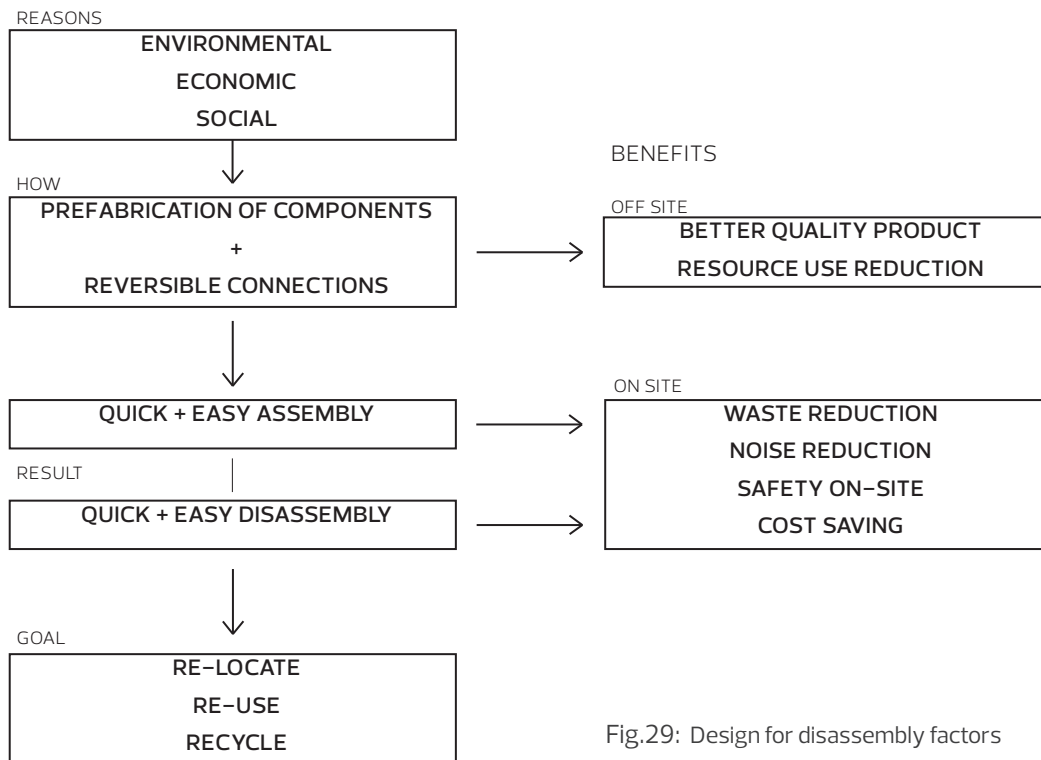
REASONS
ENVIRONMENTAL
ECONOMIC
SOCIAL

BENEFITS

HOW
PREFABRICATION OF COMPONENTS
+
REVERSIBLE CONNECTIONS

OFF SITE
BETTER QUALITY PRODUCT
RESOURCE USE REDUCTION

QUICK + EASY ASSEMBLY

ON SITE
WASTE REDUCTION
NOISE REDUCTION
SAFETY ON-SITE
COST SAVING

RESULT
QUICK + EASY DISASSEMBLY

GOAL
RE-LOCATE
RE-USE
RECYCLE

Fig.29: Design for disassembly factors